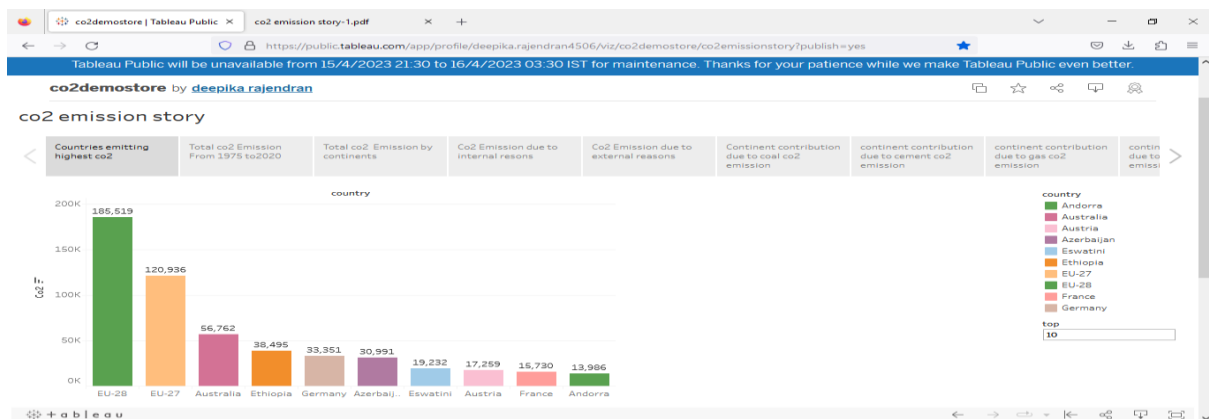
co2demostore | Tableau Public ×
co2 emission story-1.pdf ×
+

https://public.tableau.com/app/profile/deepika.rajendran4506/viz/co2demostore/co2emissionstory?publish=yes

Tableau Public will be unavailable from 15/4/2023 21:30 to 16/4/2023 03:30 IST for maintenance. Thanks for your patience while we make Tableau Public even better.

co2demostore by deepika rajendran

co2 emission story

Countries emitting highest co2
Total co2 Emission From 1975 to2020
Total co2 Emission by continents
Co2 Emission due to internal resons
Co2 Emission due to external reasons
Continent contribution due to coal co2 emission
continent contribution due to cement co2 emission
continent contribution due to gas co2 emission
contin due to emissi

country

200K
150K
100K
50K
0K

co2

185,519
120,936
56,762
38,495
33,351
30,991
19,232
17,259
15,730
13,986

EU-28
EU-27
Australia
Ethiopia
Germany
Azerbaij..
Eswatini
Austria
France
Andorra

country
Andorra
Australia
Austria
Azerbaijan
Eswatini
Ethiopia
EU-27
EU-28
France
Germany

top
10

+ableau